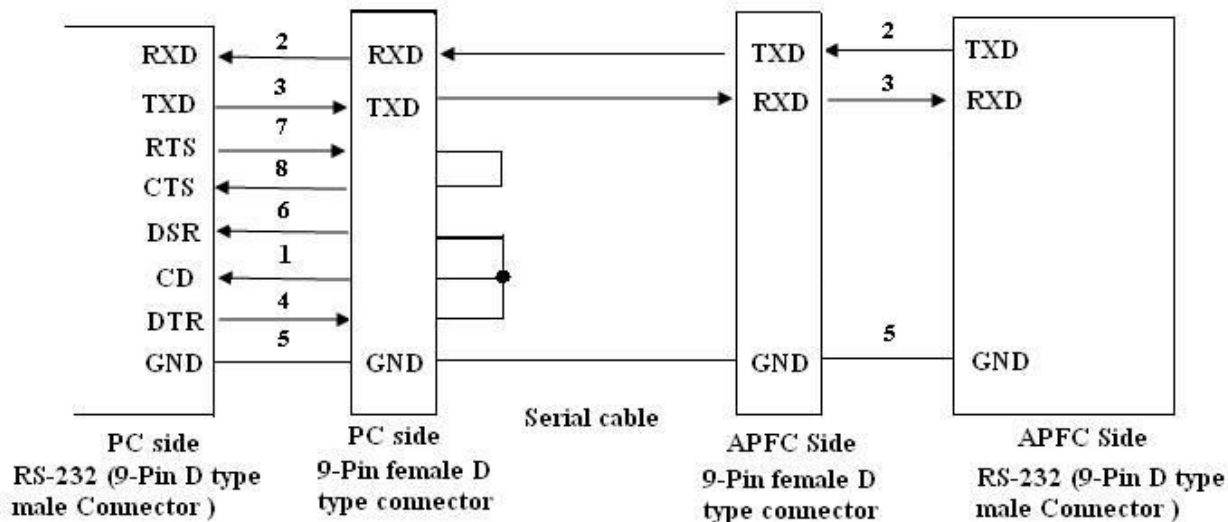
RXD
TXD
RTS
CTS
DSR
CD
DTR
GND

2
3
7
8
6
1
4
5

RXD
TXD
GND

TXD
RXD
GND

2
3
5

TXD
RXD
GND

PC side
RS-232 (9-Pin D type male Connector )

PC side
9-Pin female D type connector

Serial cable

APFC Side
9-Pin female D type connector

APFC Side
RS-232 (9-Pin D type male Connector )